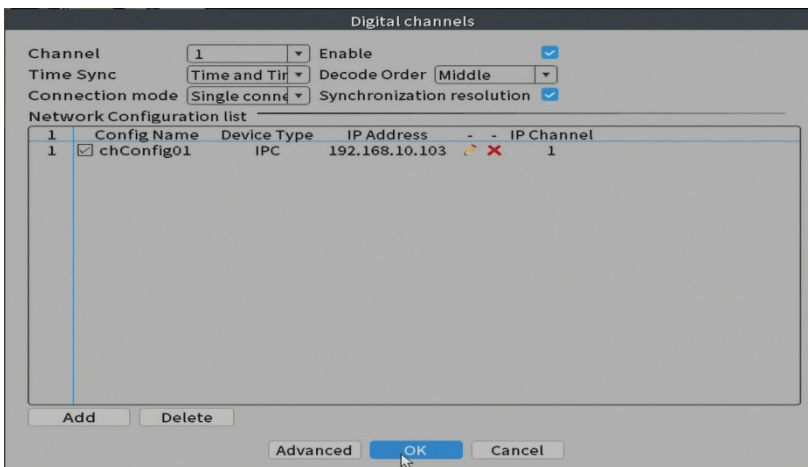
Digital channels

Channel 1 Enable
Time Sync Time and Tir Decode Order Middle
Connection mode Single conne Synchronization resolution

Network Configuration list

| 1 | Config Name | Device Type | IP Address | - | - | IP Channel |
|---|---|---|---|---|---|---|
| 1 | chConfig01 | IPC | 192.168.10.103 | | ✕ | 1 |

Add Delete

Advanced OK Cancel